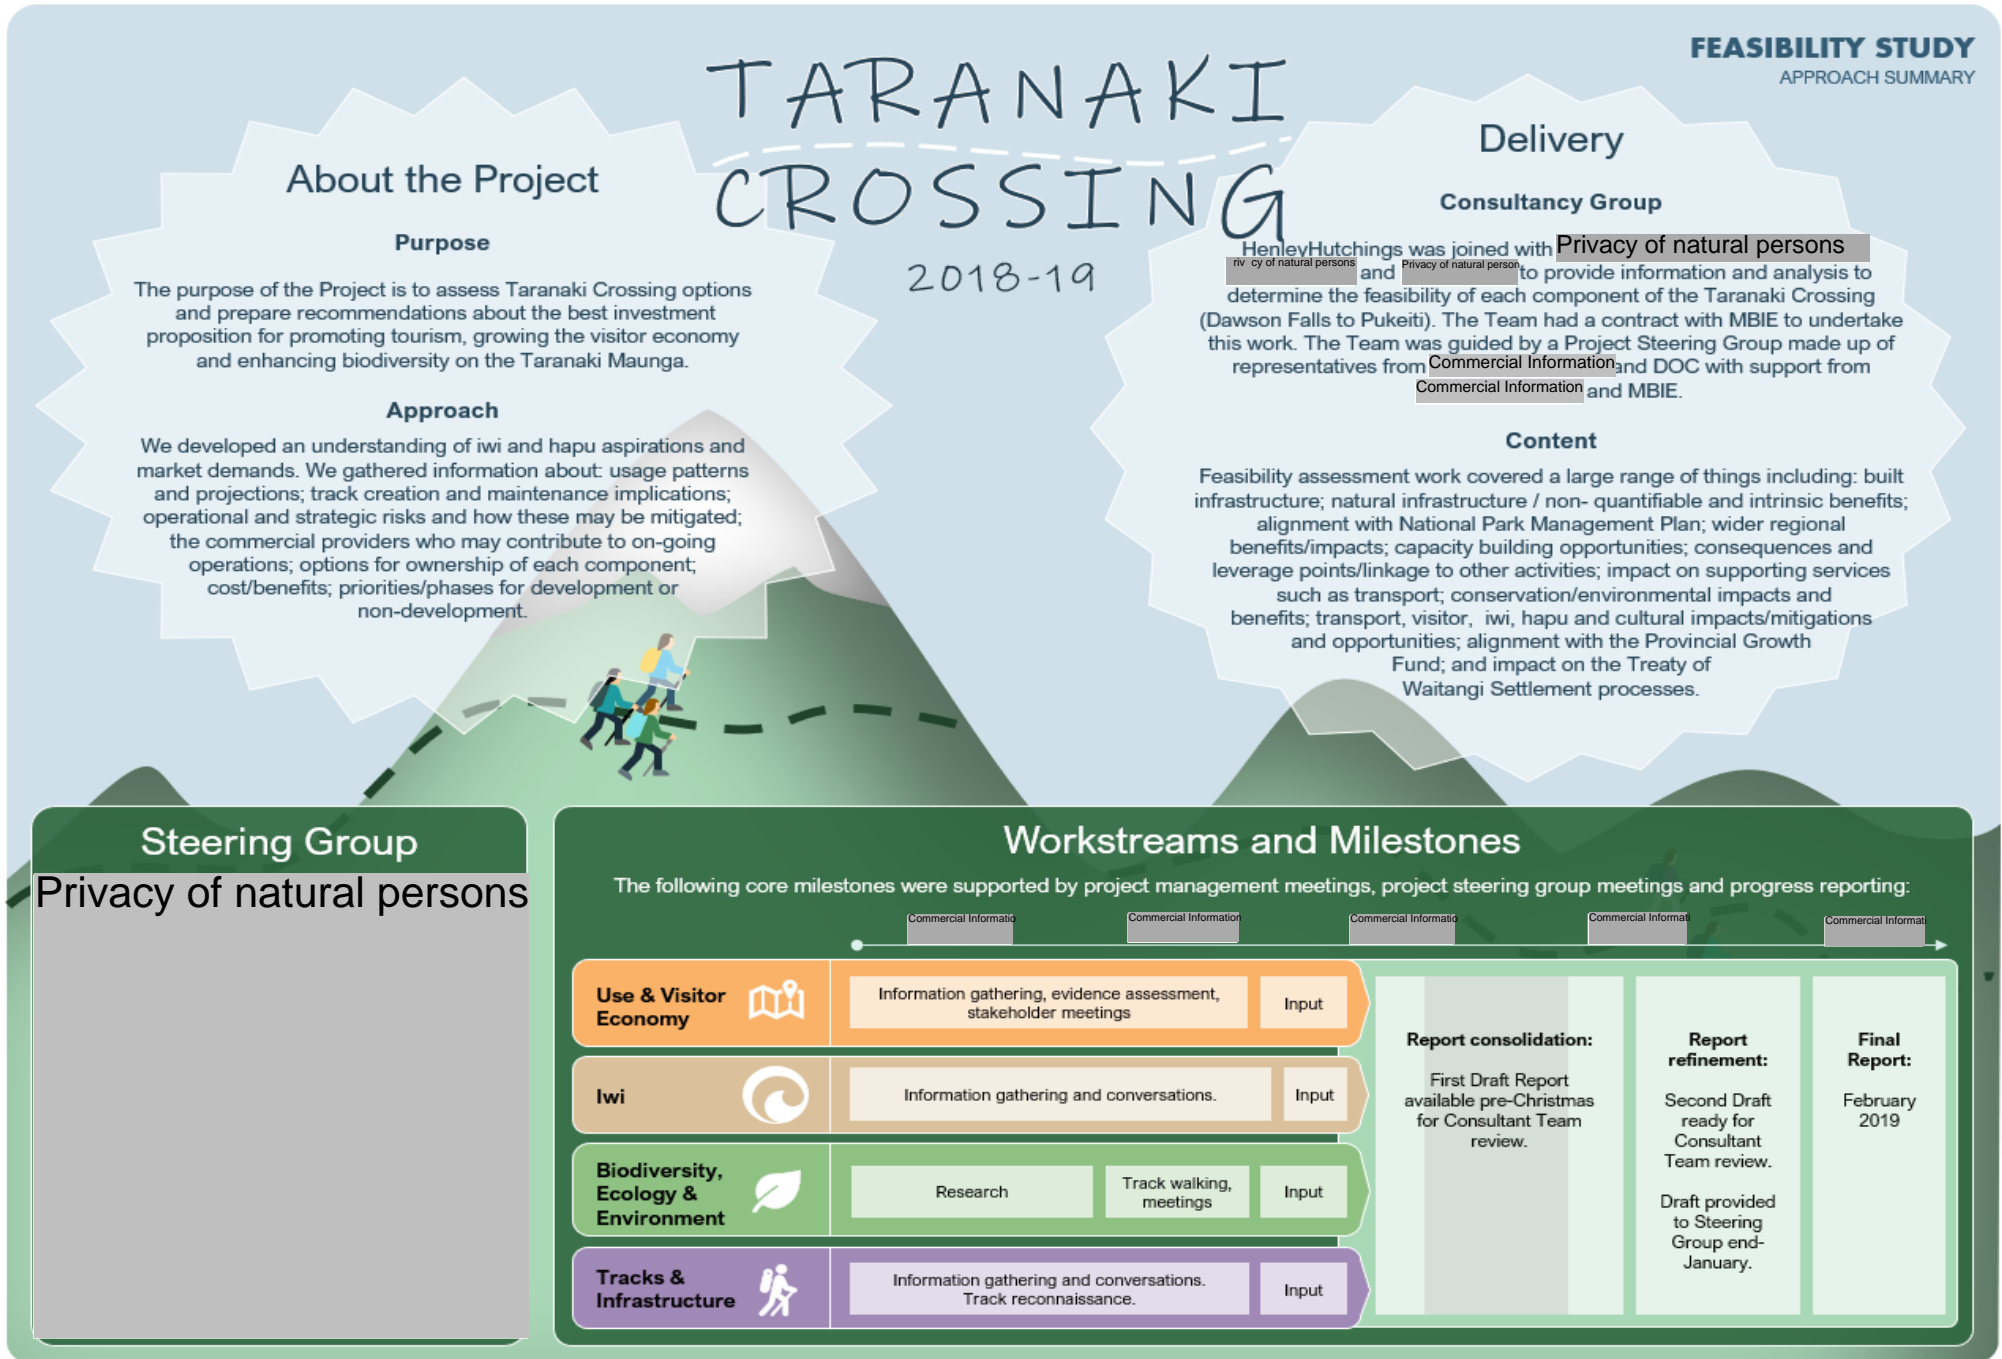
FEASIBILITY STUDY
APPROACH SUMMARY

TARANAKI CROSSING
2018-19

About the Project

Purpose

The purpose of the Project is to assess Taranaki Crossing options and prepare recommendations about the best investment proposition for promoting tourism, growing the visitor economy and enhancing biodiversity on the Taranaki Maunga.

Approach

We developed an understanding of iwi and hapu aspirations and market demands. We gathered information about: usage patterns and projections; track creation and maintenance implications; operational and strategic risks and how these may be mitigated; the commercial providers who may contribute to on-going operations; options for ownership of each component; cost/benefits; priorities/phases for development or non-development.

Delivery

Consultancy Group

HenleyHutchings was joined with Privacy of natural persons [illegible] and Privacy of natural person to provide information and analysis to determine the feasibility of each component of the Taranaki Crossing (Dawson Falls to Pukeiti). The Team had a contract with MBIE to undertake this work. The Team was guided by a Project Steering Group made up of representatives from Commercial Information and DOC with support from Commercial Information and MBIE.

Content

Feasibility assessment work covered a large range of things including: built infrastructure; natural infrastructure / non- quantifiable and intrinsic benefits; alignment with National Park Management Plan; wider regional benefits/impacts; capacity building opportunities; consequences and leverage points/linkage to other activities; impact on supporting services such as transport; conservation/environmental impacts and benefits; transport, visitor, iwi, hapu and cultural impacts/mitigations and opportunities; alignment with the Provincial Growth Fund; and impact on the Treaty of Waitangi Settlement processes.

Steering Group

Privacy of natural persons

Workstreams and Milestones

The following core milestones were supported by project management meetings, project steering group meetings and progress reporting:

Commercial Informatio | Commercial Information | Commercial Informatio | Commercial Informat | Commercial Informat

Use & Visitor Economy | Information gathering, evidence assessment, stakeholder meetings | Input

Iwi | Information gathering and conversations. | Input

Biodiversity, Ecology & Environment | Research | Track walking, meetings | Input

Tracks & Infrastructure | Information gathering and conversations. Track reconnaissance. | Input

Report consolidation:
First Draft Report available pre-Christmas for Consultant Team review.

Report refinement:
Second Draft ready for Consultant Team review.
Draft provided to Steering Group end-January.

Final Report:
February 2019